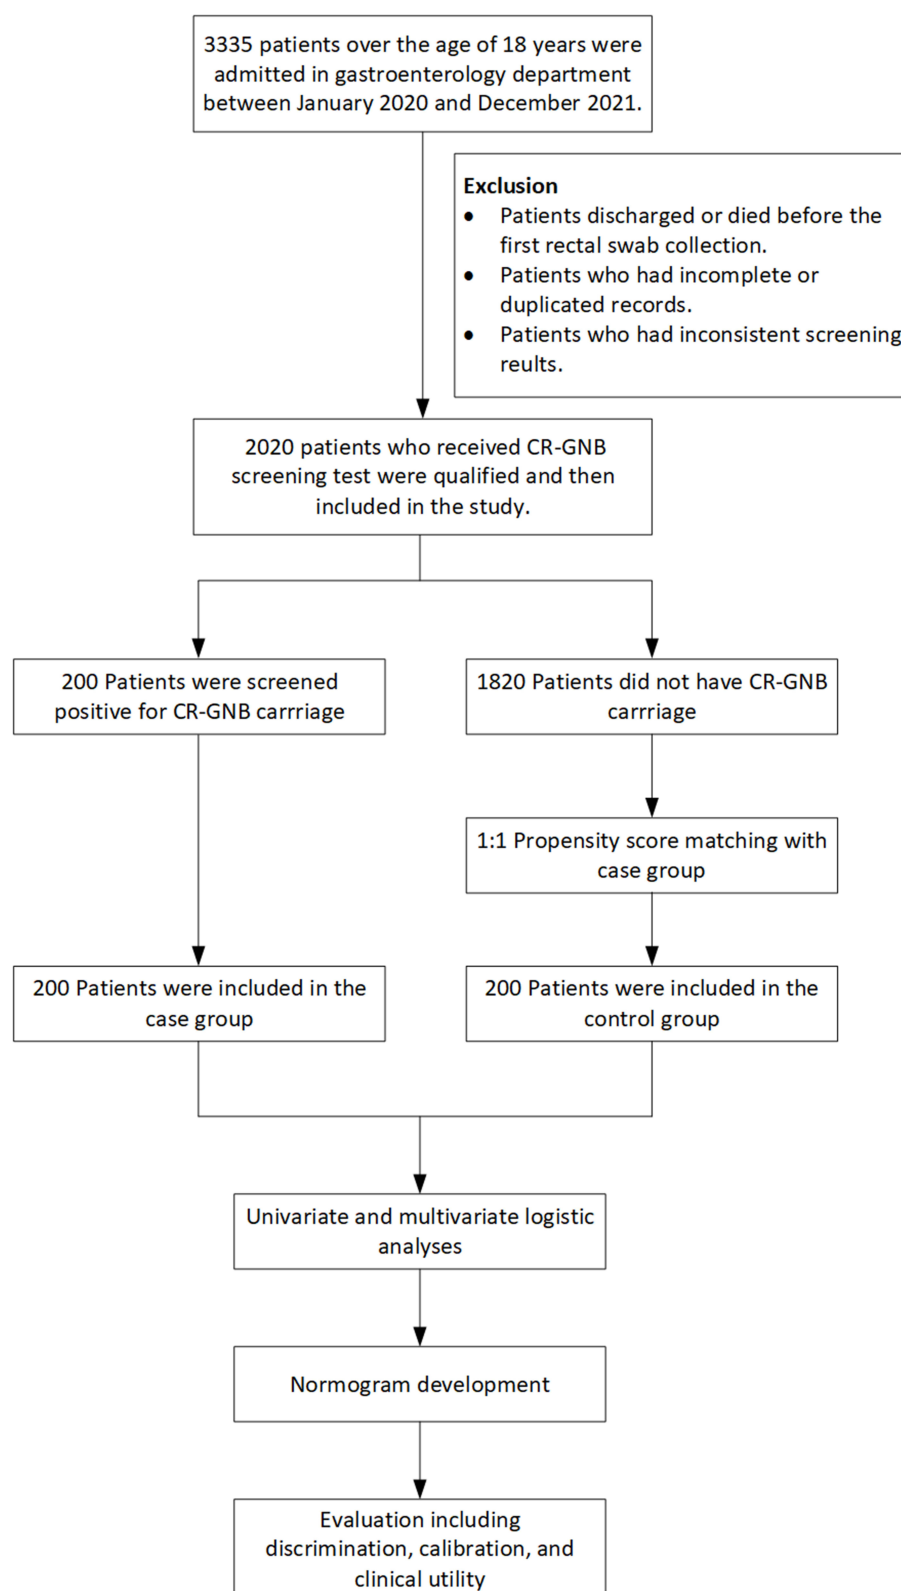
3335 patients over the age of 18 years were admitted in gastroenterology department between January 2020 and December 2021.

Exclusion
• Patients discharged or died before the first rectal swab collection.
• Patients who had incomplete or duplicated records.
• Patients who had inconsistent screening reults.

2020 patients who received CR-GNB screening test were qualified and then included in the study.

200 Patients were screened positive for CR-GNB carrriage

1820 Patients did not have CR-GNB carrriage

1:1 Propensity score matching with case group

200 Patients were included in the case group

200 Patients were included in the control group

Univariate and multivariate logistic analyses

Normogram development

Evaluation including discrimination, calibration, and clinical utility